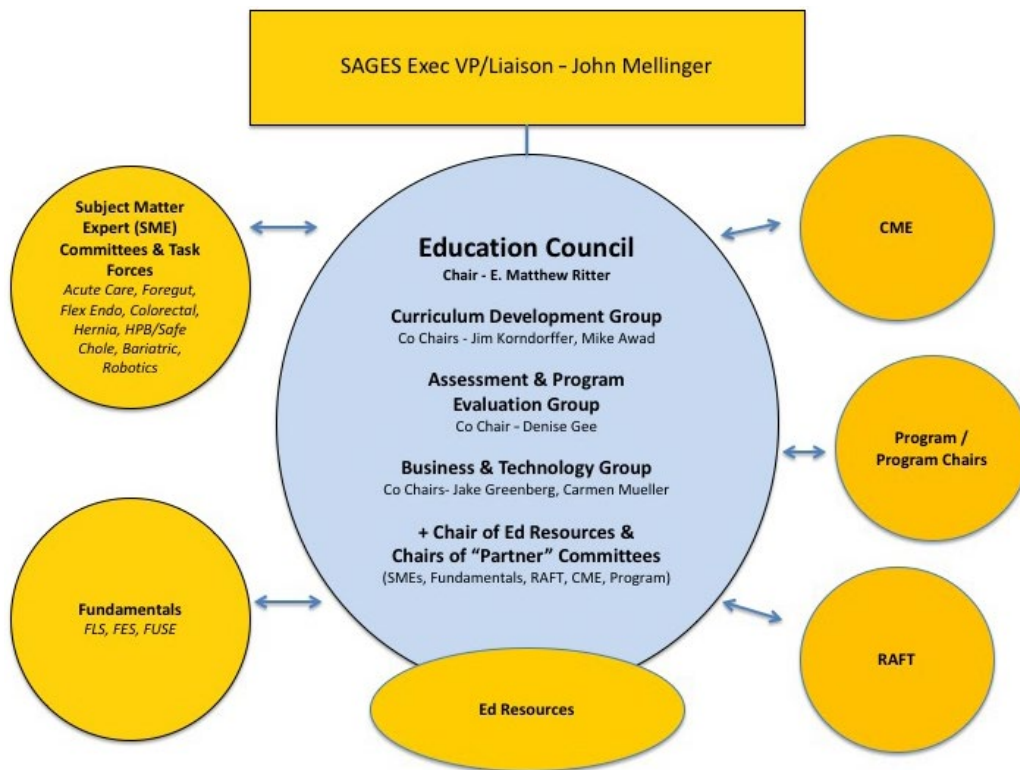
SAGES Exec VP/Liaison – John Mellinger

Subject Matter Expert (SME) Committees & Task Forces
Acute Care, Foregut, Flex Endo, Colorectal, Hernia, HPB/Safe Chole, Bariatric, Robotics

Education Council
Chair - E. Matthew Ritter

Curriculum Development Group
Co Chairs - Jim Korndorffer, Mike Awad

Assessment & Program Evaluation Group
Co Chair – Denise Gee

Business & Technology Group
Co Chairs- Jake Greenberg, Carmen Mueller

+ Chair of Ed Resources & Chairs of "Partner" Committees
(SMEs, Fundamentals, RAFT, CME, Program)

CME

Program / Program Chairs

Fundamentals
FLS, FES, FUSE

RAFT

Ed Resources